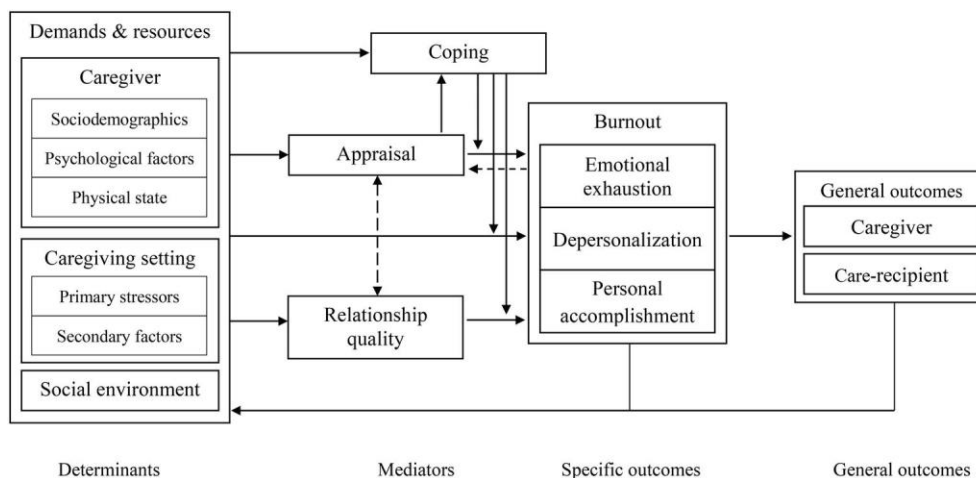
Demands & resources

Caregiver

Sociodemographics

Psychological factors

Physical state

Caregiving setting

Primary stressors

Secondary factors

Social environment

Coping

Appraisal

Relationship quality

Burnout

Emotional exhaustion

Depersonalization

Personal accomplishment

General outcomes

Caregiver

Care-recipient

Determinants

Mediators

Specific outcomes

General outcomes